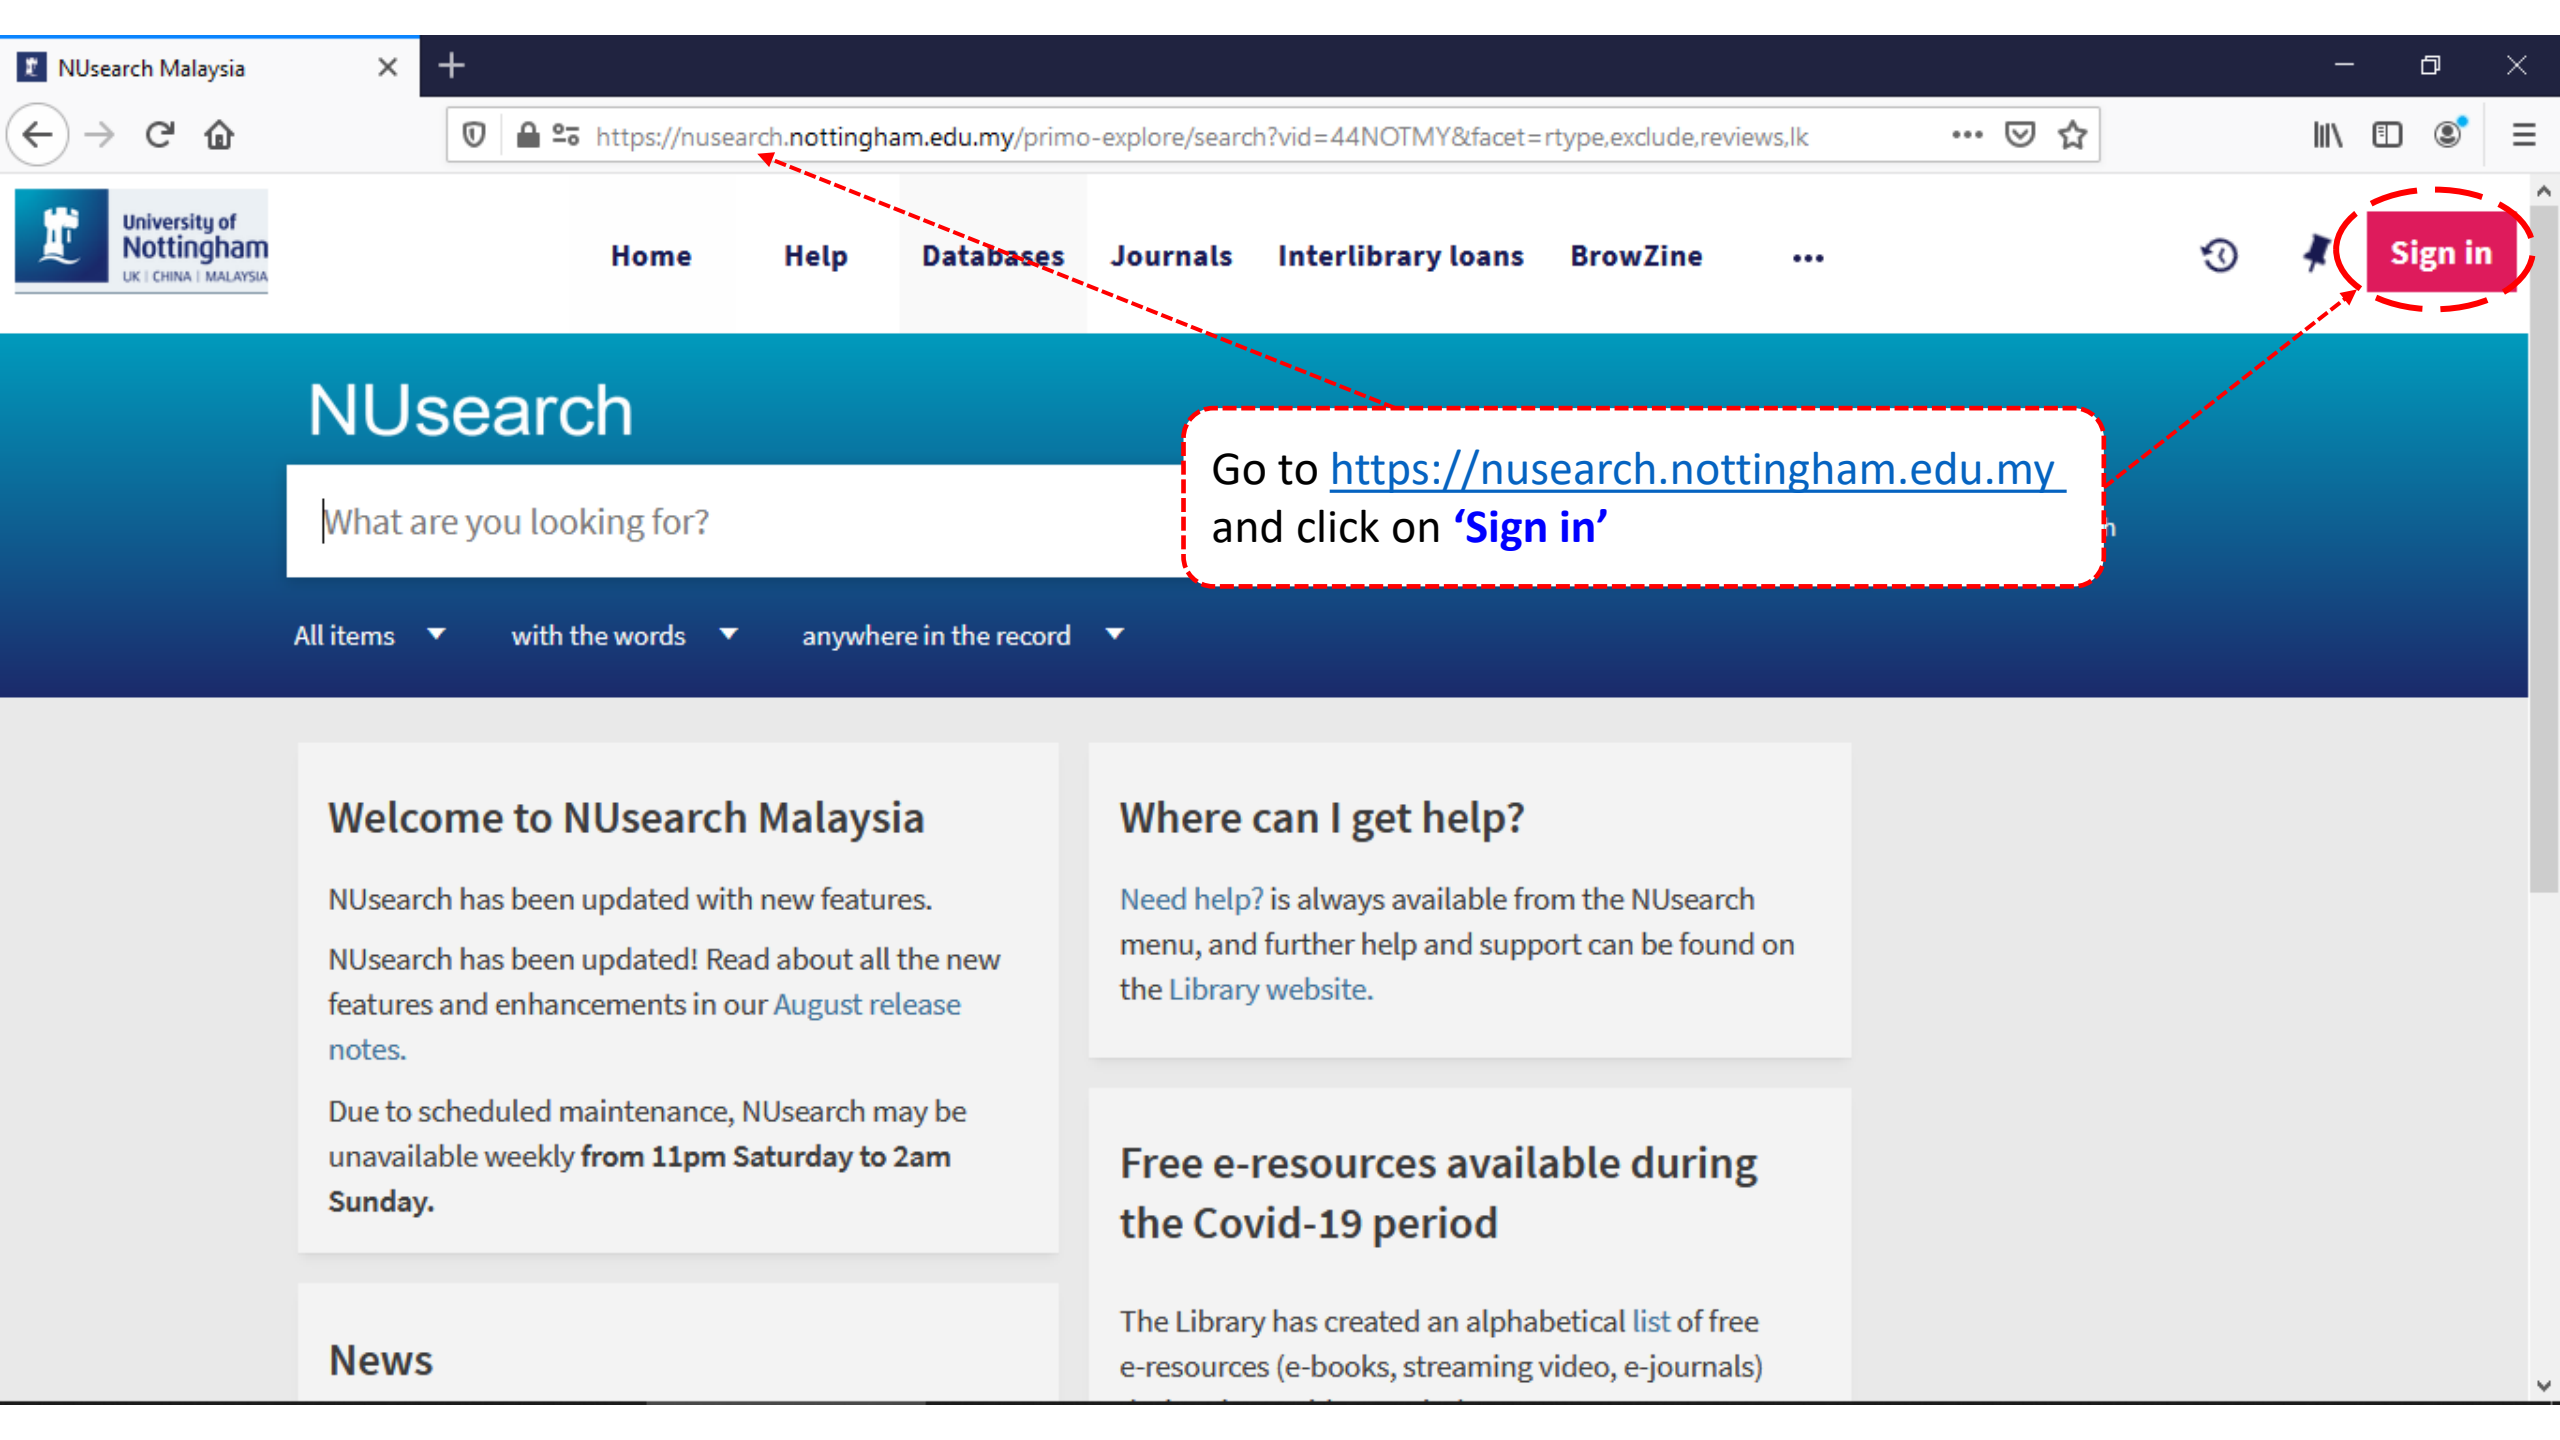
NUsearch Malaysia

https://nusearch.nottingham.edu.my/primo-explore/search?vid=44NOTMY&facet=rtype,exclude,reviews,lk

University of Nottingham
UK | CHINA | MALAYSIA

Home Help Databases Journals Interlibrary loans BrowZine •••

Sign in

NUsearch

What are you looking for?

Go to https://nusearch.nottingham.edu.my and click on 'Sign in'

All items with the words anywhere in the record

Welcome to NUsearch Malaysia

NUsearch has been updated with new features.

NUsearch has been updated! Read about all the new features and enhancements in our August release notes.

Due to scheduled maintenance, NUsearch may be unavailable weekly **from 11pm Saturday to 2am Sunday.**

News

Where can I get help?

Need help? is always available from the NUsearch menu, and further help and support can be found on the Library website.

Free e-resources available during the Covid-19 period

The Library has created an alphabetical list of free e-resources (e-books, streaming video, e-journals)